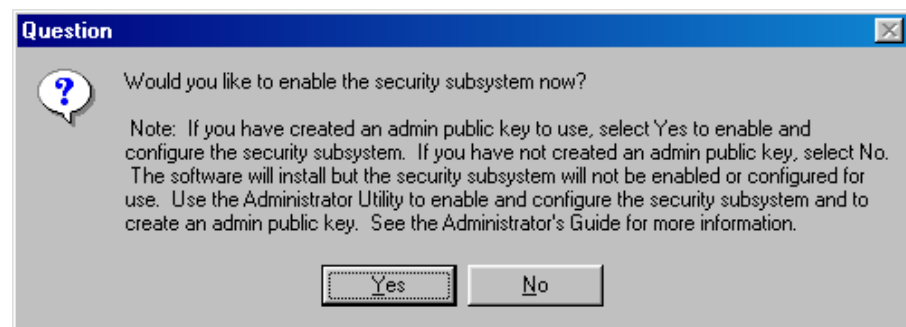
Question

Would you like to enable the security subsystem now?

Note: If you have created an admin public key to use, select Yes to enable and configure the security subsystem. If you have not created an admin public key, select No. The software will install but the security subsystem will not be enabled or configured for use. Use the Administrator Utility to enable and configure the security subsystem and to create an admin public key. See the Administrator's Guide for more information.

Yes

No